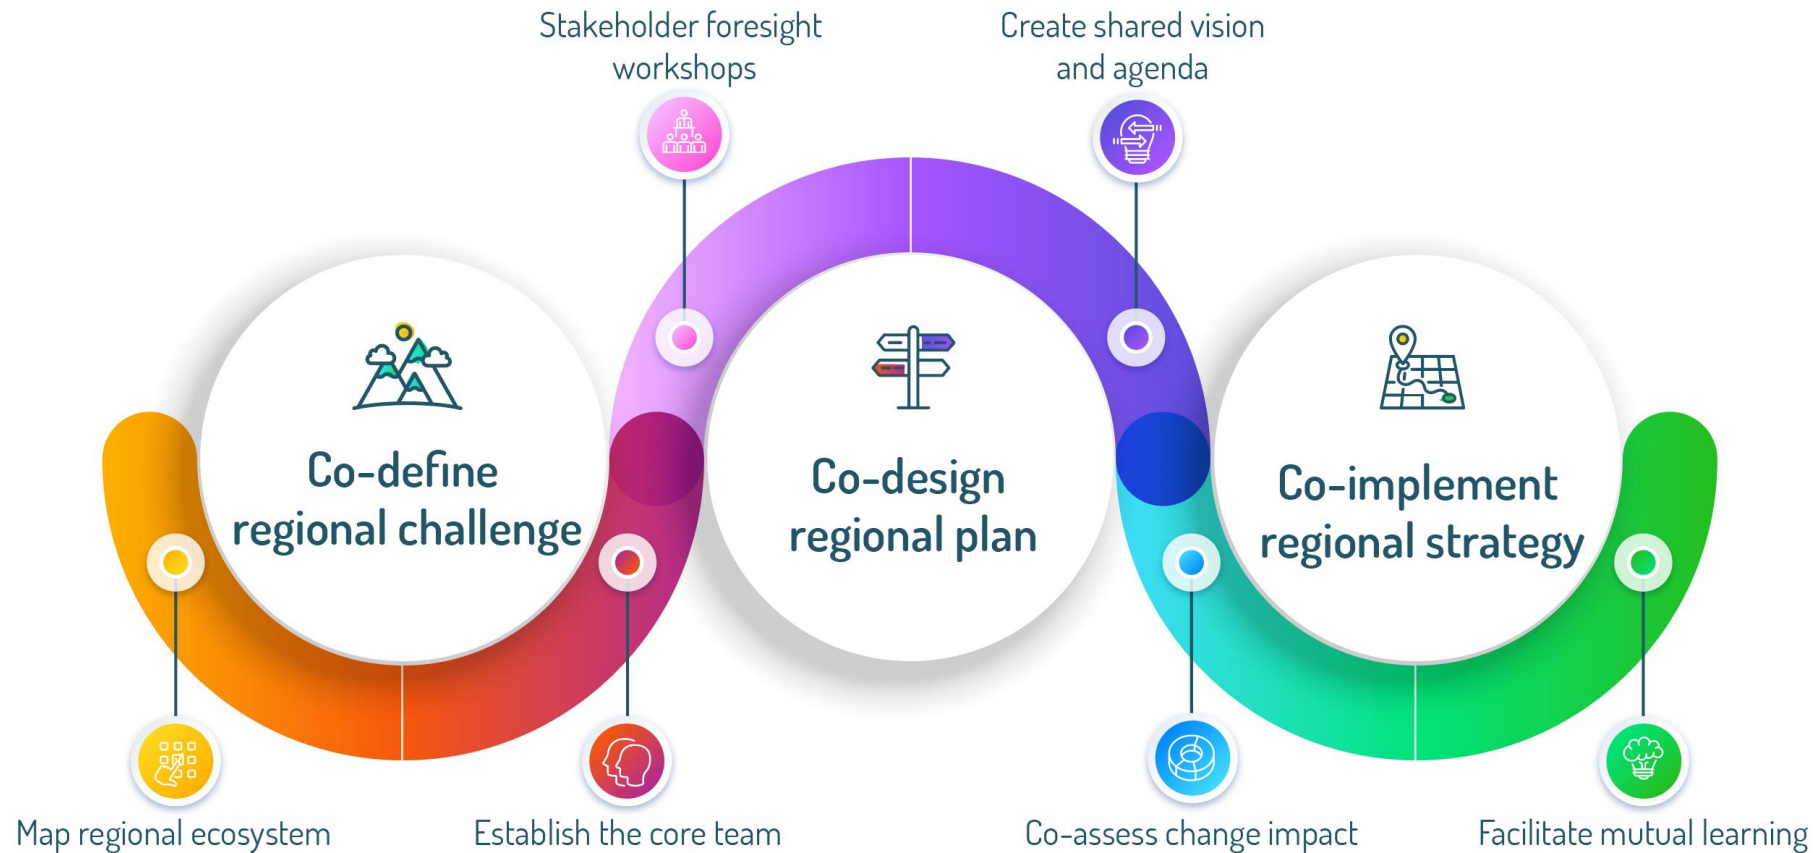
Stakeholder foresight workshops

Create shared vision and agenda

Co-define regional challenge

Co-design regional plan

Co-implement regional strategy

Map regional ecosystem

Establish the core team

Co-assess change impact

Facilitate mutual learning